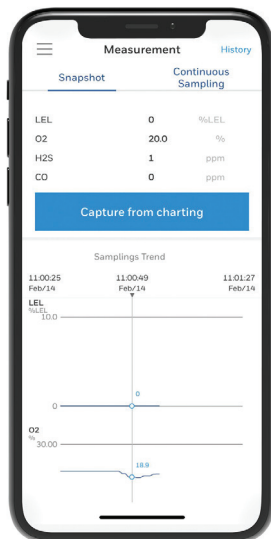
Measurement History

Snapshot Continuous Sampling

| | | |
|---|---|---|
| LEL | 0 | %LEL |
| O2 | 20.0 | % |
| H2S | 1 | ppm |
| CO | 0 | ppm |

Capture from charting

Samplings Trend

11:00:25 Feb/14
11:00:49 Feb/14
11:01:27 Feb/14

LEL
%LEL
10.0

0

0

O2
%
30.00

18.9